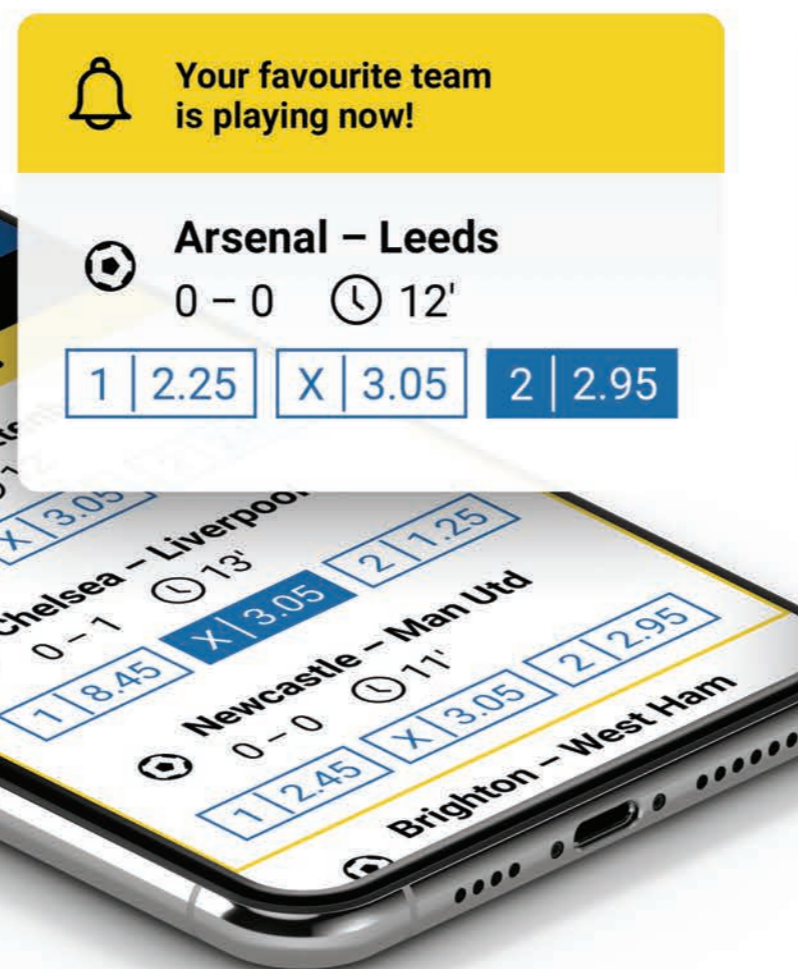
Your favourite team is playing now!

Arsenal – Leeds
0 – 0 12'
1 | 2.25 X | 3.05 2 | 2.95

X | 3.05

Chelsea – Liverpool
0 – 1 13'
1 | 8.45 X | 3.05 2 | 1.25

Newcastle – Man Utd
0 – 0 11'
1 | 2.45 X | 3.05 2 | 2.95

Brighton – West Ham